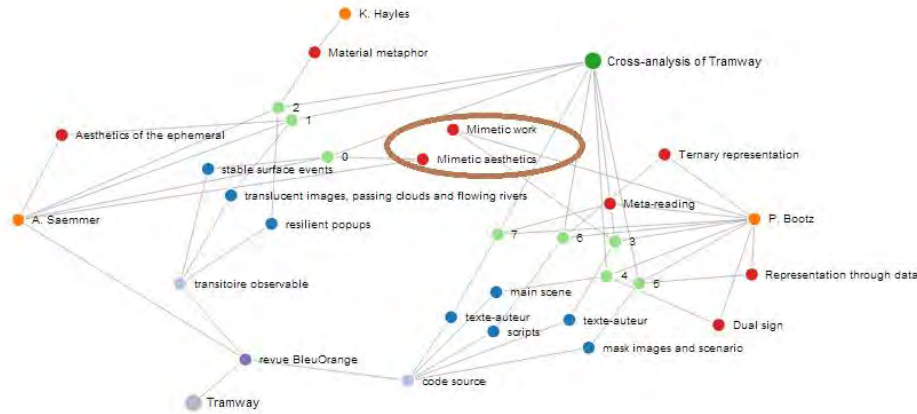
K. Hayles

Material metaphor

Cross-analysis of Tramway

2

1

Aesthetics of the ephemeral

Mimetic work

0

Mimetic aesthetics

Ternary representation

stable surface events

translucent images, passing clouds and flowing rivers

Meta-reading

A. Saemmer

P. Bootz

resilient popups

7

6

3

4

5

Representation through data

transitoire observable

main scene

texte-auteur

texte-auteur

scripts

Dual sign

mask images and scenario

revue BleuOrange

code source

Tramway